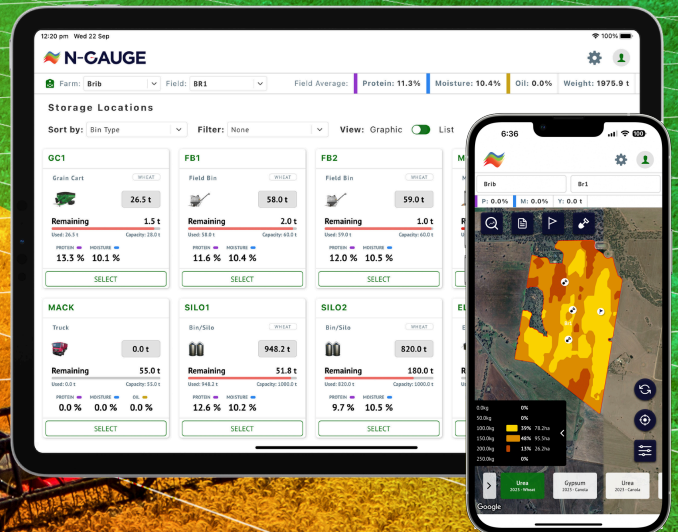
12:20 pm Wed 22 Sep

100%

N-GAUGE

Farm: Brib

Field: BR1

Field Average: Protein: 11.3% Moisture: 10.4% Oil: 0.0% Weight: 1975.9 t

Storage Locations

Sort by: Bin Type

Filter: None

View: Graphic List

GC1
Grain Cart
WHEAT
26.5 t
Remaining 1.5 t
Used: 26.5 t Capacity: 28.0 t
PROTEIN MOISTURE
13.3 % 10.1 %
SELECT

FB1
Field Bin
WHEAT
58.0 t
Remaining 2.0 t
Used: 58.0 t Capacity: 60.0 t
PROTEIN MOISTURE
11.6 % 10.4 %
SELECT

FB2
Field Bin
WHEAT
59.0 t
Remaining 1.0 t
Used: 59.0 t Capacity: 60.0 t
PROTEIN MOISTURE
12.0 % 10.5 %
SELECT

MACK
Truck
0.0 t
Remaining 55.0 t
Used: 0.0 t Capacity: 55.0 t
PROTEIN MOISTURE OIL
0.0 % 0.0 % 0.0 %
SELECT

SILO1
Bin/Silo
WHEAT
948.2 t
Remaining 51.8 t
Used: 948.2 t Capacity: 1000.0 t
PROTEIN MOISTURE
12.6 % 10.2 %
SELECT

SILO2
Bin/Silo
WHEAT
820.0 t
Remaining 180.0 t
Used: 820.0 t Capacity: 1000.0 t
PROTEIN MOISTURE
9.7 % 10.5 %
SELECT

6:36

100

Brib

Br1

P: 0.0% M: 0.0% Y: 0.0 t

0.0kg 0%
50.0kg 0%
100.0kg 39% 78.2ha
150.0kg 48% 95.5ha
200.0kg 13% 26.2ha
250.0kg 0%

Urea
2023 - Wheat

Gypsum
2023 - Canola

Urea
2023 - Canola

Google